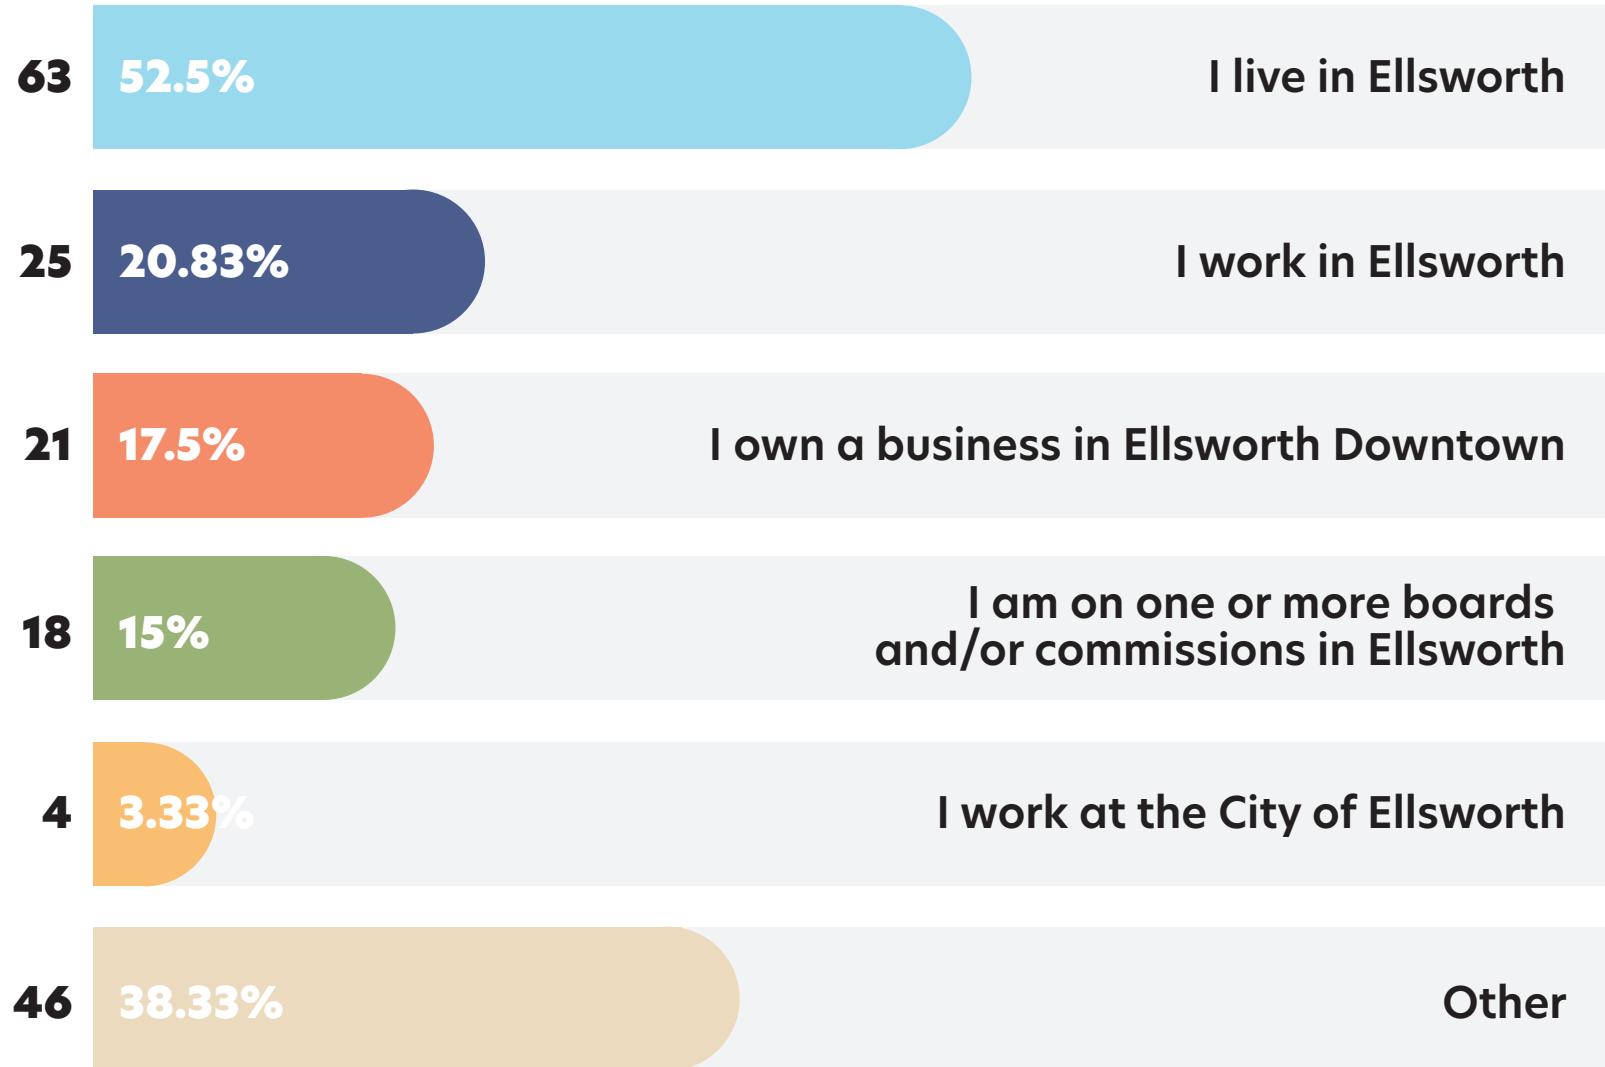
63 52.5% I live in Ellsworth

25 20.83% I work in Ellsworth

21 17.5% I own a business in Ellsworth Downtown

18 15% I am on one or more boards and/or commissions in Ellsworth

4 3.33% I work at the City of Ellsworth

46 38.33% Other